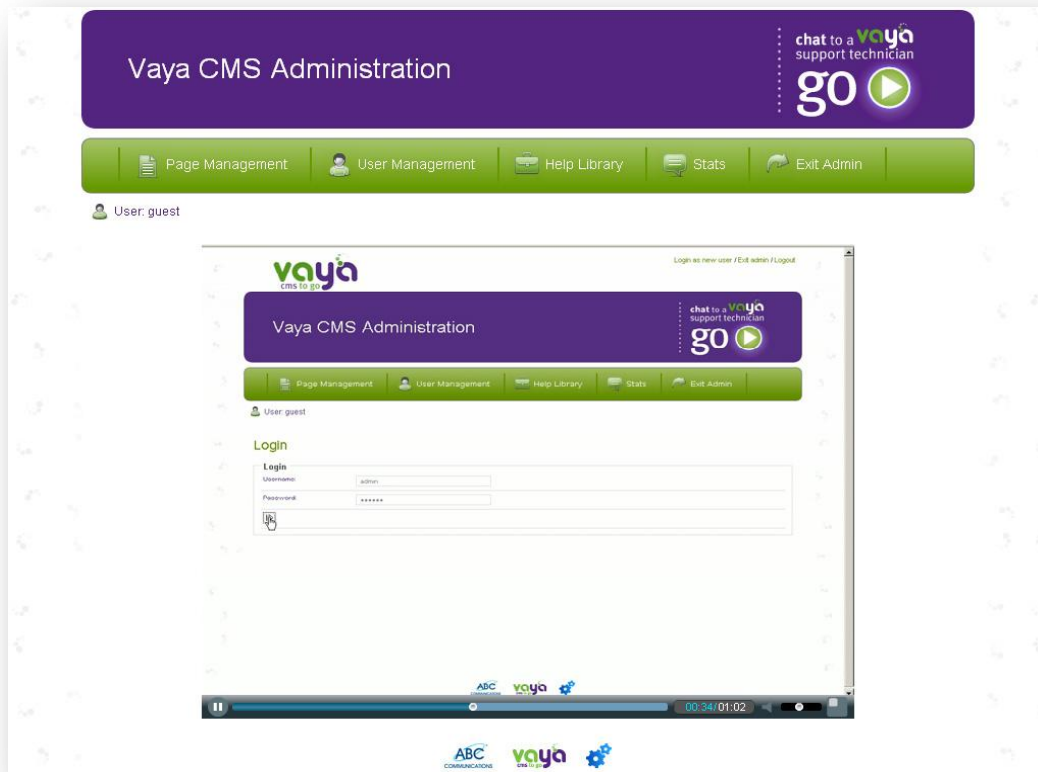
Vaya CMS Administration

chat to a vaya support technician go

Page Management | User Management | Help Library | Stats | Exit Admin

User: guest

vaya cms to go

Login as new user / Exit admin / Logout

Vaya CMS Administration

chat to a vaya support technician go

Page Management | User Management | Help Library | Stats | Exit Admin

User: guest

Login

Login

Username admin

Password ******

ABC COMMUNICATIONS vaya cms to go

00:34/01:02

ABC COMMUNICATIONS vaya cms to go